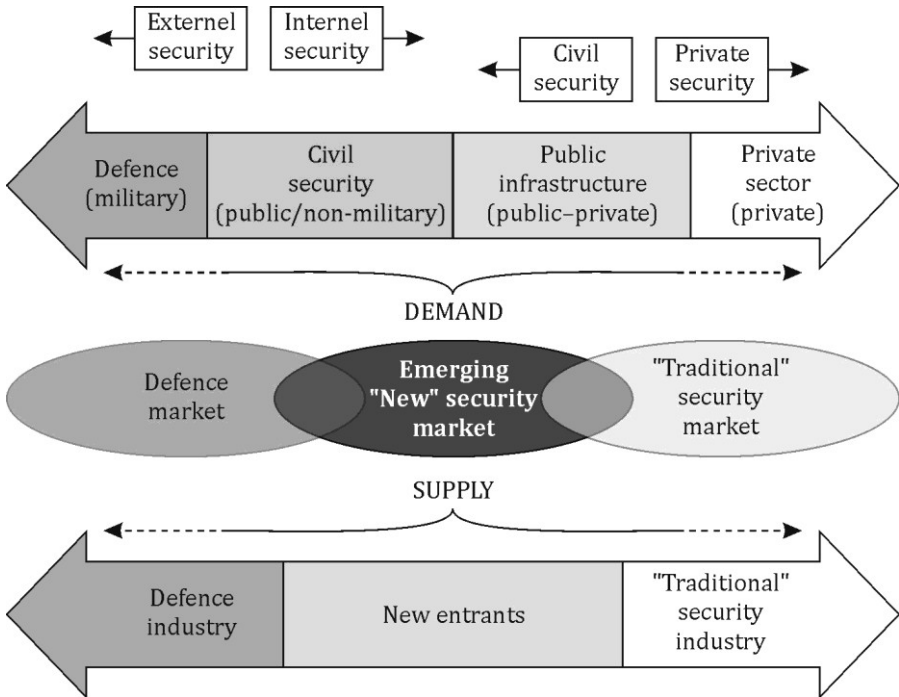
Externel security

Internel security

Civil security

Private security

Defence (military)

Civil security (public/non-military)

Public infrastructure (public–private)

Private sector (private)

DEMAND

Defence market

Emerging "New" security market

"Traditional" security market

SUPPLY

Defence industry

New entrants

"Traditional" security industry